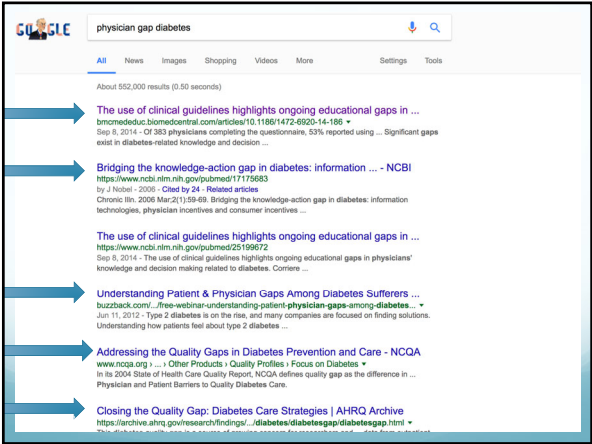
GOOGLE

physician gap diabetes

All News Images Shopping Videos More Settings Tools

About 552,000 results (0.50 seconds)

The use of clinical guidelines highlights ongoing educational gaps in ...
bmcmededuc.biomedcentral.com/articles/10.1186/1472-6920-14-186
Sep 8, 2014 - Of 383 physicians completing the questionnaire, 53% reported using ... Significant gaps exist in diabetes-related knowledge and decision ...

Bridging the knowledge-action gap in diabetes: information ... - NCBI
https://www.ncbi.nlm.nih.gov/pubmed/17175683
by J Nobel - 2006 - Cited by 24 - Related articles
Chronic Illn. 2006 Mar;2(1):59-69. Bridging the knowledge-action gap in diabetes: information technologies, physician incentives and consumer incentives ...

The use of clinical guidelines highlights ongoing educational gaps in ...
https://www.ncbi.nlm.nih.gov/pubmed/25199672
Sep 8, 2014 - The use of clinical guidelines highlights ongoing educational gaps in physicians' knowledge and decision making related to diabetes. Corriere ...

Understanding Patient & Physician Gaps Among Diabetes Sufferers ...
buzzback.com/.../free-webinar-understanding-patient-physician-gaps-among-diabetes...
Jun 11, 2012 - Type 2 diabetes is on the rise, and many companies are focused on finding solutions. Understanding how patients feel about type 2 diabetes ...

Addressing the Quality Gaps in Diabetes Prevention and Care - NCQA
www.ncqa.org › ... › Other Products › Quality Profiles › Focus on Diabetes
In its 2004 State of Health Care Quality Report, NCQA defines quality gap as the difference in ... Physician and Patient Barriers to Quality Diabetes Care.

Closing the Quality Gap: Diabetes Care Strategies | AHRQ Archive
https://archive.ahrq.gov/research/findings/.../diabetes/diabetesgap/diabetesgap.html
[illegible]